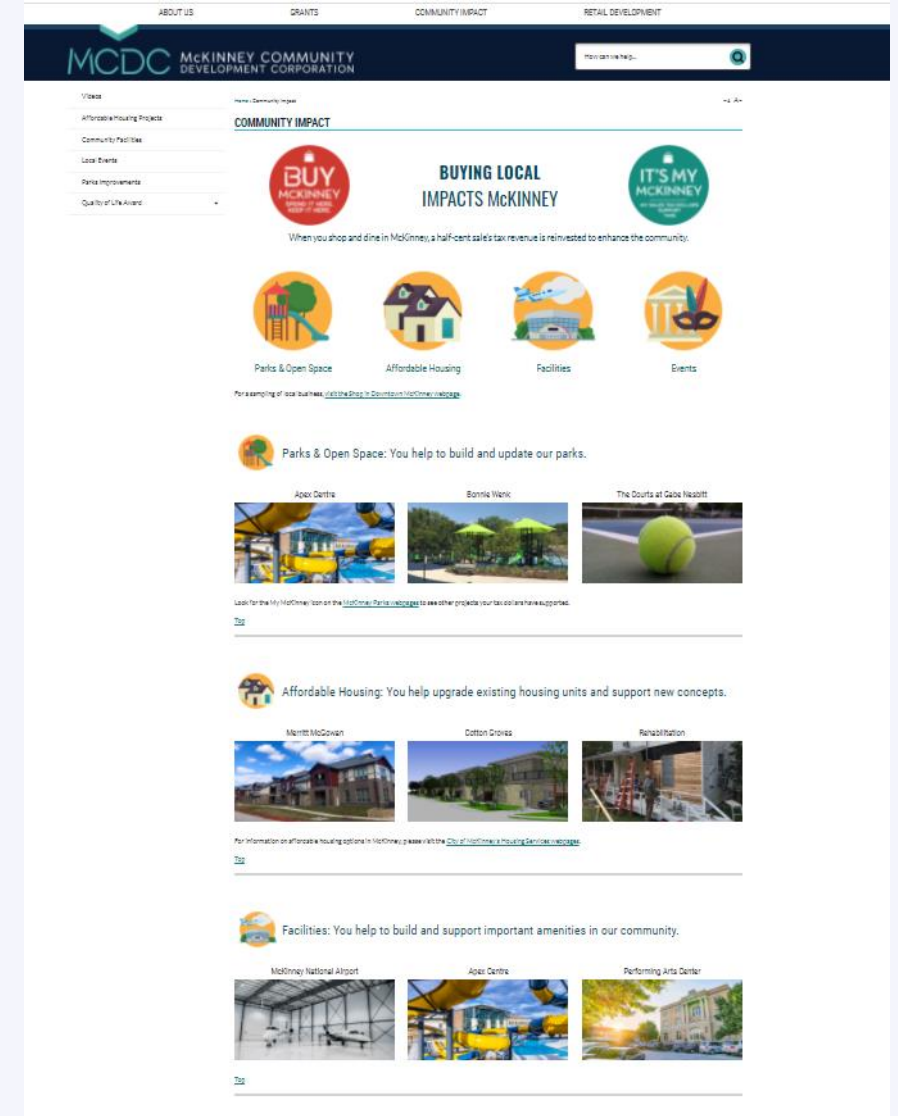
ABOUT US GRANTS COMMUNITY IMPACT RETAIL DEVELOPMENT

MCDC McKINNEY COMMUNITY DEVELOPMENT CORPORATION

How can we help...

Videos
Affordable Housing Projects
Community Facilities
Local Events
Parks Improvements
Quality of Life Award

Home › Community Impact

A- A+

COMMUNITY IMPACT

BUY McKINNEY SPEND IT HERE. KEEP IT HERE.

BUYING LOCAL IMPACTS McKINNEY

IT'S MY McKINNEY

When you shop and dine in McKinney, a half-cent sale's tax revenue is reinvested to enhance the community.

Parks & Open Space

Affordable Housing

Facilities

Events

For a sampling of local business, visit the Shop in Downtown McKinney webpage.

Parks & Open Space: You help to build and update our parks.

Apex Centre

Bonnie Wenk

The Courts at Gabe Nesbitt

Look for the My McKinney Icon on the McKinney Parks webpages to see other projects your tax dollars have supported.

Top

Affordable Housing: You help upgrade existing housing units and support new concepts.

Merritt McGowan

Cotton Groves

Rehabilitation

For information on affordable housing options in McKinney, please visit the City of McKinney's Housing Services webpages.

Top

Facilities: You help to build and support important amenities in our community.

McKinney National Airport

Apex Centre

Performing Arts Center

Top